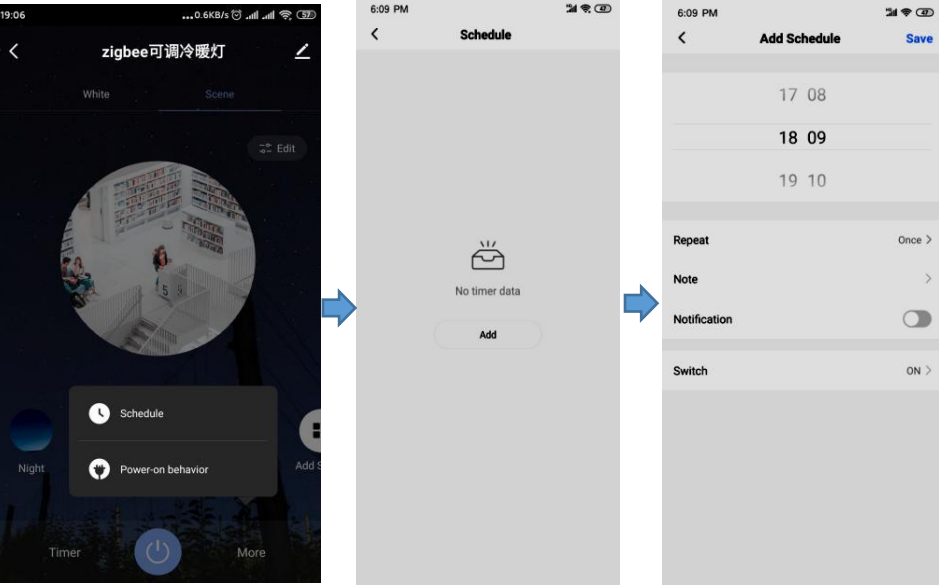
19:06
...0.6KB/s
57
zigbee可调冷暖灯
White
Scene
Edit
5 5
Night
Schedule
Power-on behavior
Add S
Timer
More

6:09 PM
Schedule
No timer data
Add

6:09 PM
Add Schedule
Save
17 08
18 09
19 10
Repeat
Once
Note
Notification
Switch
ON